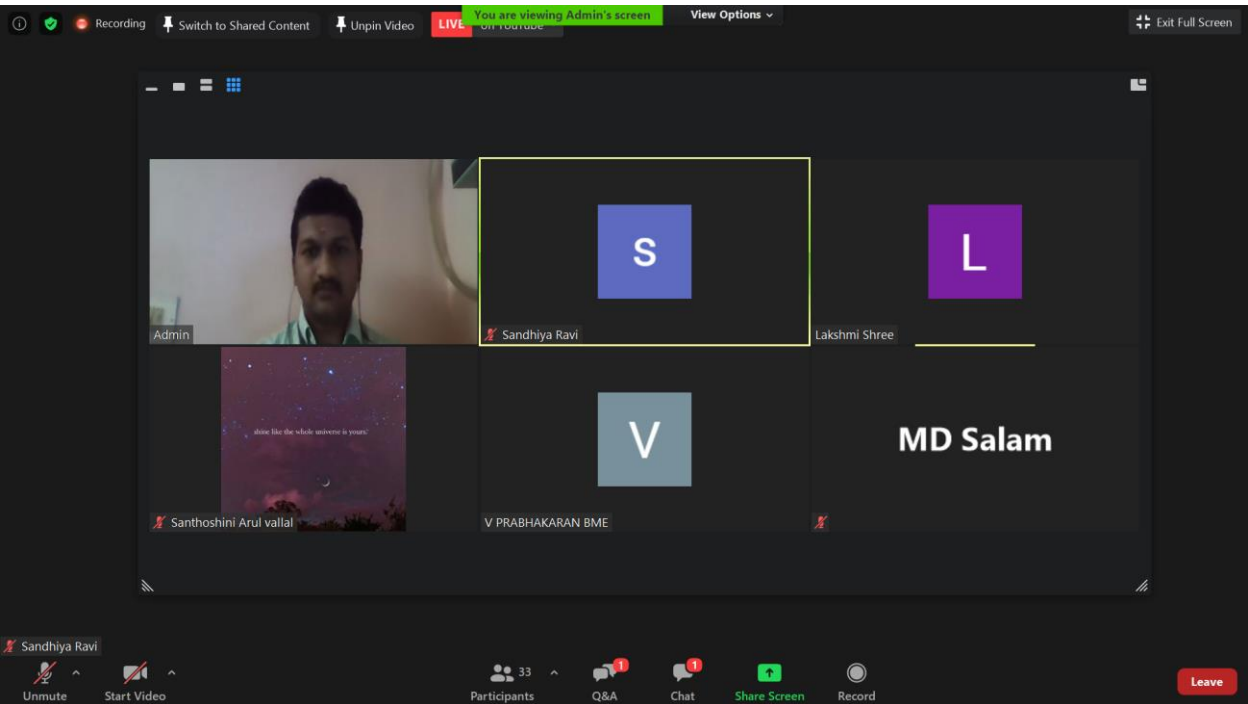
Recording Switch to Shared Content Unpin Video LIVE on YouTube You are viewing Admin's screen View Options Exit Full Screen

S

L

Admin

Sandhiya Ravi

Lakshmi Shree

shine like the whole universe is yours.

V

MD Salam

Santhoshini Arul vallal

V PRABHAKARAN BME

Sandhiya Ravi

Unmute Start Video 33 Participants 1 Q&A 1 Chat Share Screen Record Leave